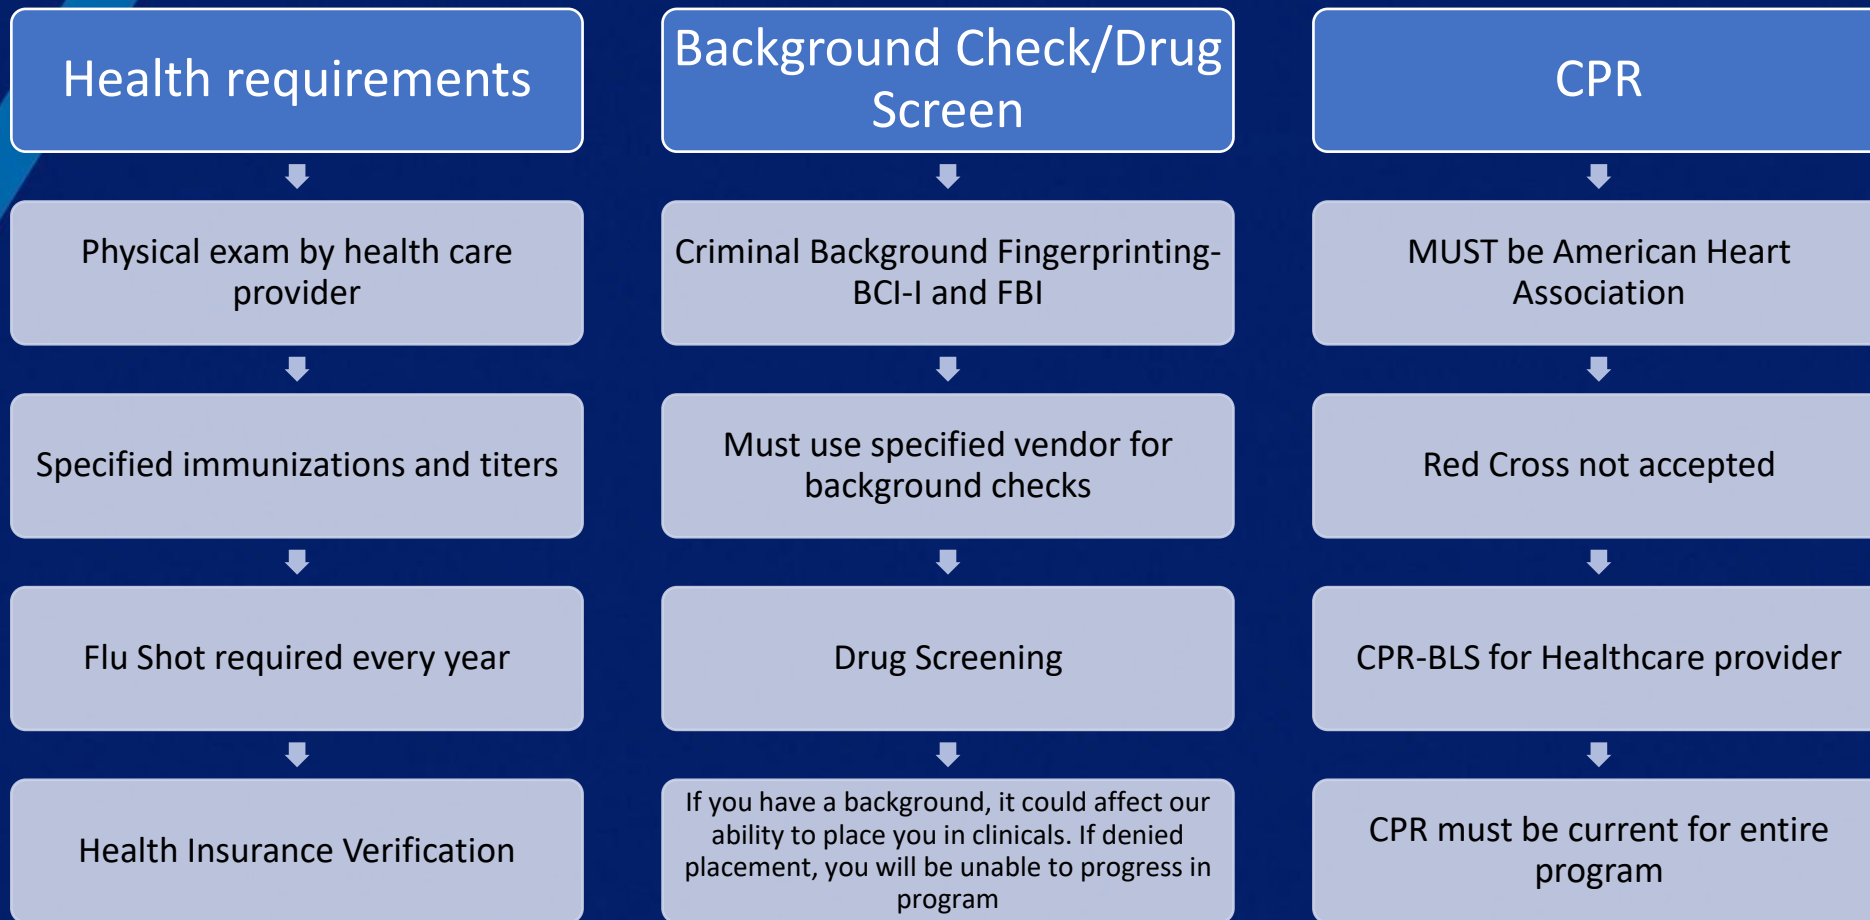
Health requirements

Physical exam by health care provider

Specified immunizations and titers

Flu Shot required every year

Health Insurance Verification

Background Check/Drug Screen

Criminal Background Fingerprinting- BCI-I and FBI

Must use specified vendor for background checks

Drug Screening

If you have a background, it could affect our ability to place you in clinicals. If denied placement, you will be unable to progress in program

CPR

MUST be American Heart Association

Red Cross not accepted

CPR-BLS for Healthcare provider

CPR must be current for entire program